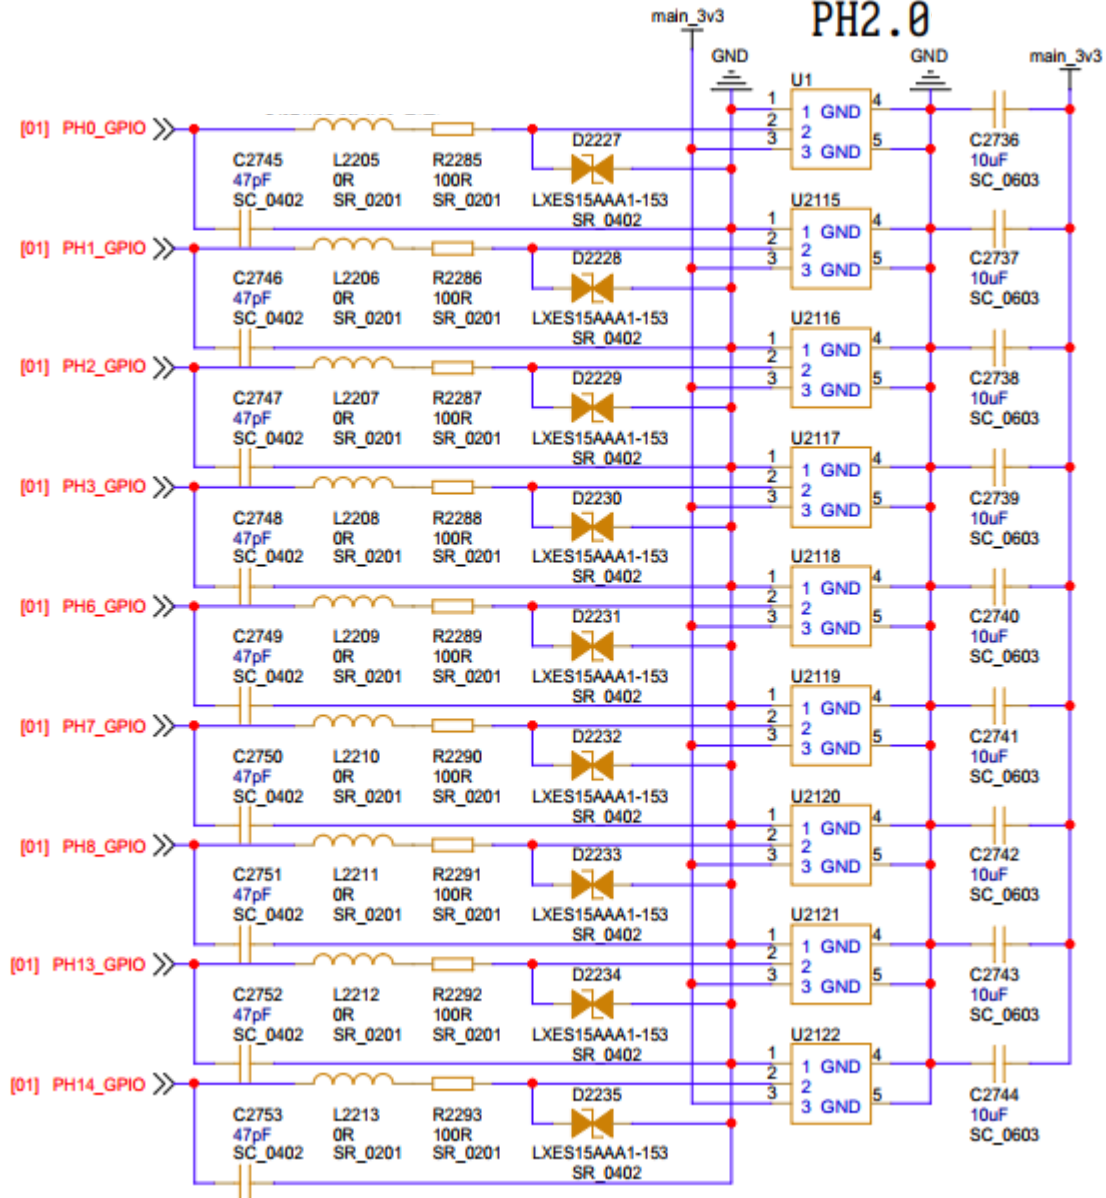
main_3v3
PH2.0
GND
GND
main_3v3
U1

[01] PH0_GPIO
C2745
47pF
SC_0402
L2205
0R
SR_0201
R2285
100R
SR_0201
D2227
LXES15AAA1-153
SR_0402
1 1 GND 4
2 2
3 3 GND 5
C2736
10uF
SC_0603

U2115
[01] PH1_GPIO
C2746
47pF
SC_0402
L2206
0R
SR_0201
R2286
100R
SR_0201
D2228
LXES15AAA1-153
SR_0402
1 1 GND 4
2 2
3 3 GND 5
C2737
10uF
SC_0603

U2116
[01] PH2_GPIO
C2747
47pF
SC_0402
L2207
0R
SR_0201
R2287
100R
SR_0201
D2229
LXES15AAA1-153
SR_0402
1 1 GND 4
2 2
3 3 GND 5
C2738
10uF
SC_0603

U2117
[01] PH3_GPIO
C2748
47pF
SC_0402
L2208
0R
SR_0201
R2288
100R
SR_0201
D2230
LXES15AAA1-153
SR_0402
1 1 GND 4
2 2
3 3 GND 5
C2739
10uF
SC_0603

U2118
[01] PH6_GPIO
C2749
47pF
SC_0402
L2209
0R
SR_0201
R2289
100R
SR_0201
D2231
LXES15AAA1-153
SR_0402
1 1 GND 4
2 2
3 3 GND 5
C2740
10uF
SC_0603

U2119
[01] PH7_GPIO
C2750
47pF
SC_0402
L2210
0R
SR_0201
R2290
100R
SR_0201
D2232
LXES15AAA1-153
SR_0402
1 1 GND 4
2 2
3 3 GND 5
C2741
10uF
SC_0603

U2120
[01] PH8_GPIO
C2751
47pF
SC_0402
L2211
0R
SR_0201
R2291
100R
SR_0201
D2233
LXES15AAA1-153
SR_0402
1 1 GND 4
2 2
3 3 GND 5
C2742
10uF
SC_0603

U2121
[01] PH13_GPIO
C2752
47pF
SC_0402
L2212
0R
SR_0201
R2292
100R
SR_0201
D2234
LXES15AAA1-153
SR_0402
1 1 GND 4
2 2
3 3 GND 5
C2743
10uF
SC_0603

U2122
[01] PH14_GPIO
C2753
47pF
SC_0402
L2213
0R
SR_0201
R2293
100R
SR_0201
D2235
LXES15AAA1-153
SR_0402
1 1 GND 4
2 2
3 3 GND 5
C2744
10uF
SC_0603